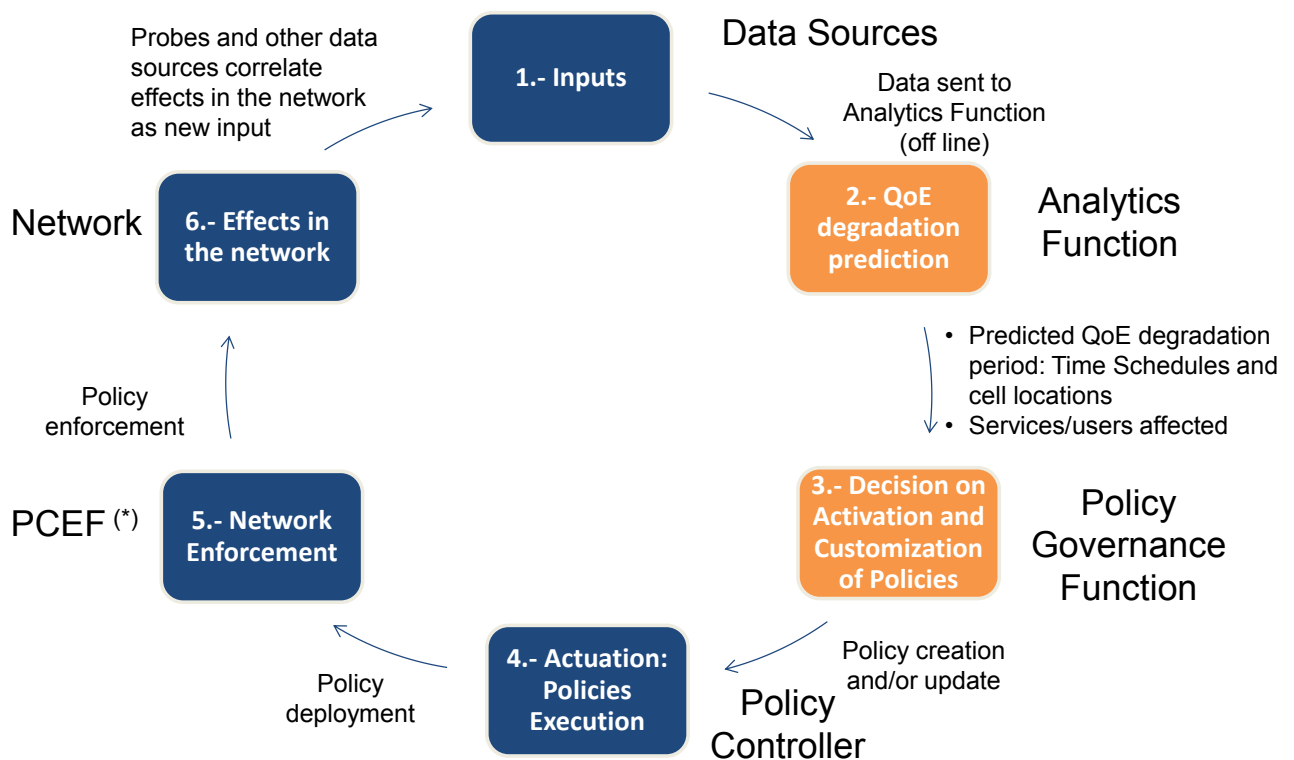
Probes and other data sources correlate effects in the network as new input

1.- Inputs

Data Sources

Data sent to Analytics Function (off line)

2.- QoE degradation prediction

Analytics Function

Network

6.- Effects in the network

• Predicted QoE degradation period: Time Schedules and cell locations
• Services/users affected

Policy enforcement

3.- Decision on Activation and Customization of Policies

Policy Governance Function

PCEF (*)

5.- Network Enforcement

Policy creation and/or update

Policy deployment

4.- Actuation: Policies Execution

Policy Controller